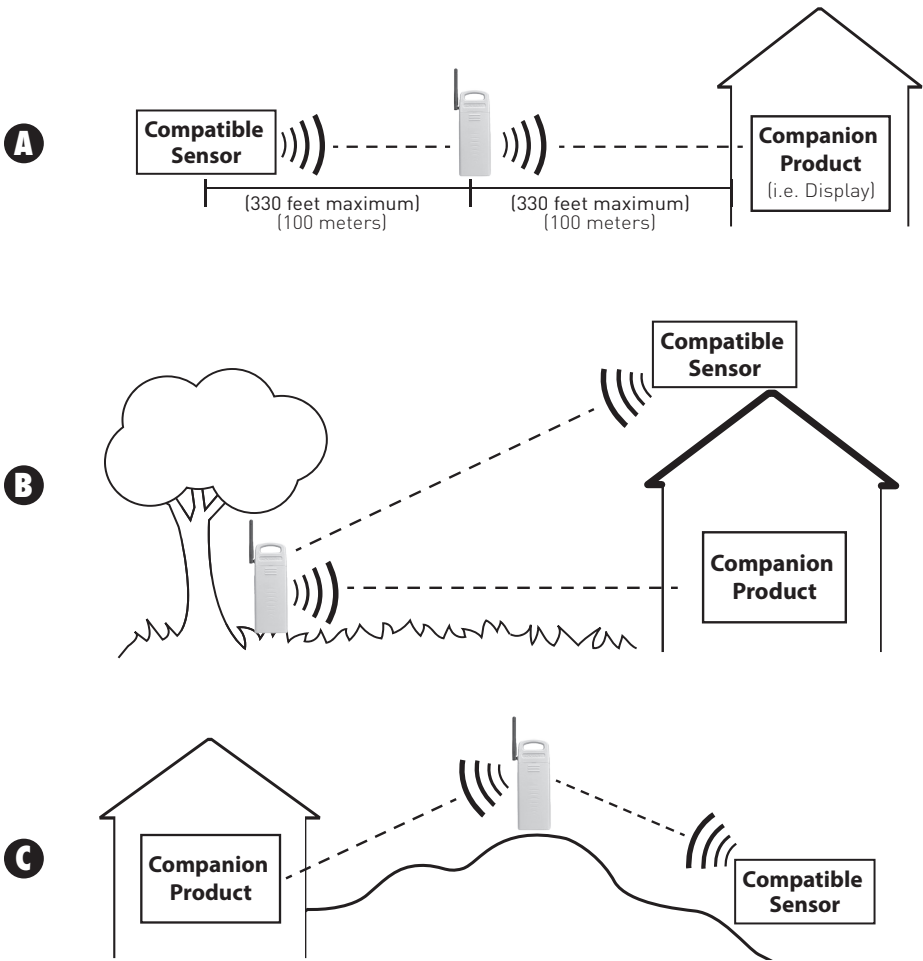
A

Compatible Sensor

Companion Product
(i.e. Display)

(330 feet maximum)
(100 meters)

(330 feet maximum)
(100 meters)

Compatible Sensor

B

Companion Product

Companion Product

C

Compatible Sensor